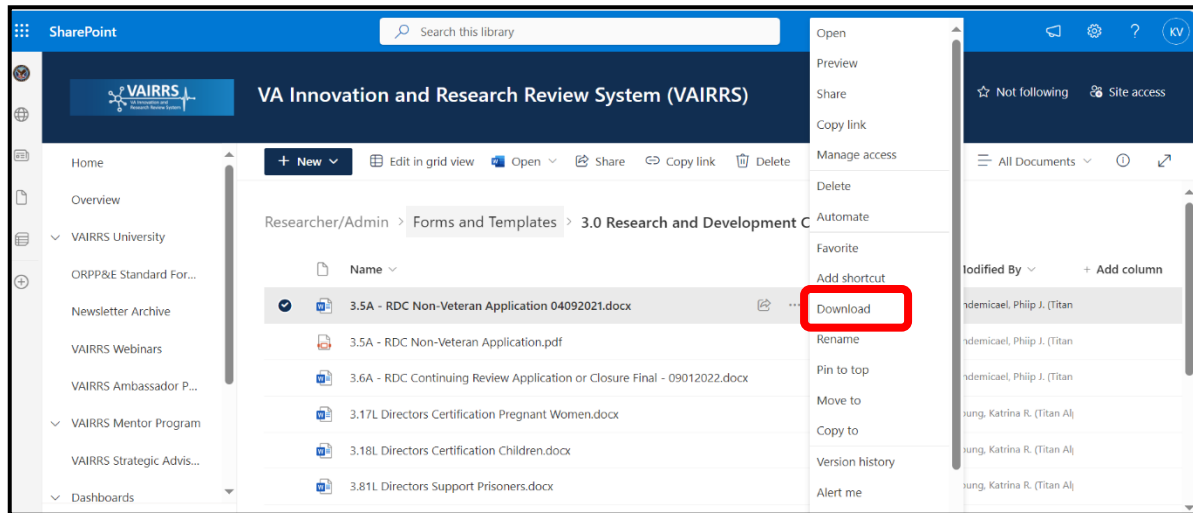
SharePoint

Search this library

KV

VAIRRS VA Innovation and Research Review System

VA Innovation and Research Review System (VAIRRS)

Not following

Site access

Home

Overview

VAIRRS University

ORPP&E Standard For...

Newsletter Archive

VAIRRS Webinars

VAIRRS Ambassador P...

VAIRRS Mentor Program

VAIRRS Strategic Advis...

Dashboards

New

Edit in grid view

Open

Share

Copy link

Delete

All Documents

Researcher/Admin > Forms and Templates > 3.0 Research and Development C

Name

lodified By

+ Add column

3.5A - RDC Non-Veteran Application 04092021.docx

3.5A - RDC Non-Veteran Application.pdf

3.6A - RDC Continuing Review Application or Closure Final - 09012022.docx

3.17L Directors Certification Pregnant Women.docx

3.18L Directors Certification Children.docx

3.81L Directors Support Prisoners.docx

ndemicael, Phiip J. (Titan

ndemicael, Phiip J. (Titan

ndemicael, Phiip J. (Titan

oung, Katrina R. (Titan Al

oung, Katrina R. (Titan Al

oung, Katrina R. (Titan Al

Open

Preview

Share

Copy link

Manage access

Delete

Automate

Favorite

Add shortcut

Download

Rename

Pin to top

Move to

Copy to

Version history

Alert me